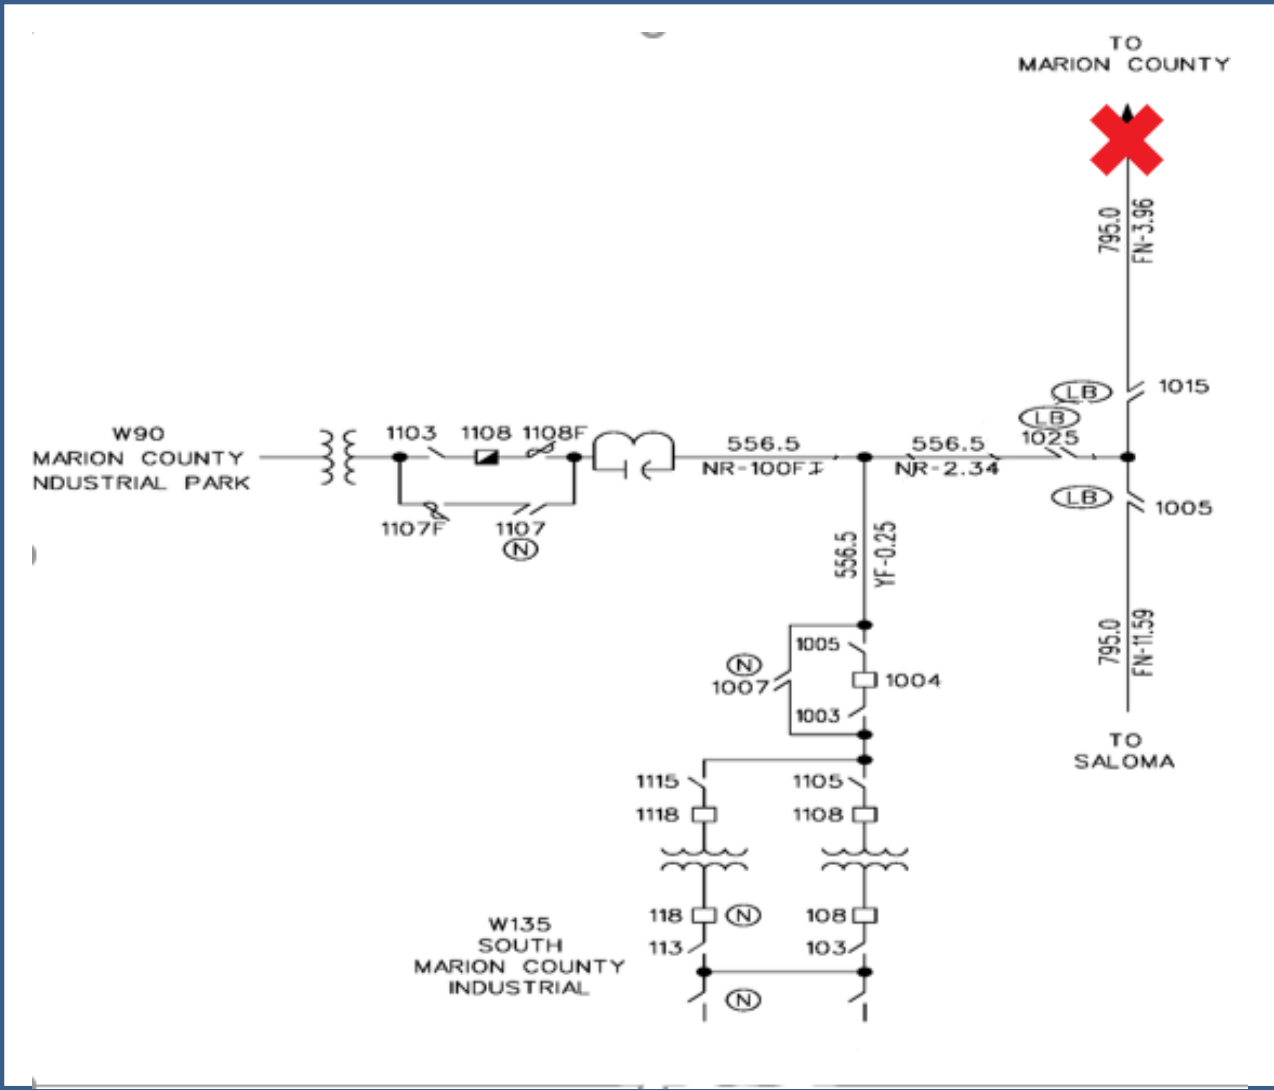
TO
MARION COUNTY

795.0
FN-3.96

LB
1015
LB
1025

W90
MARION COUNTY
NDUSTRIAL PARK

1103 1108 1108F

556.5
NR-100FI

556.5
NR-2.34

LB
1005

1107F 1107
N

556.5
YF-0.25

795.0
FN-11.59

1005
N
1007
1004
1003

TO
SALOMA

1115
1118

1105
1108

W135
SOUTH
MARION COUNTY
INDUSTRIAL

118 N
113

108
103

N